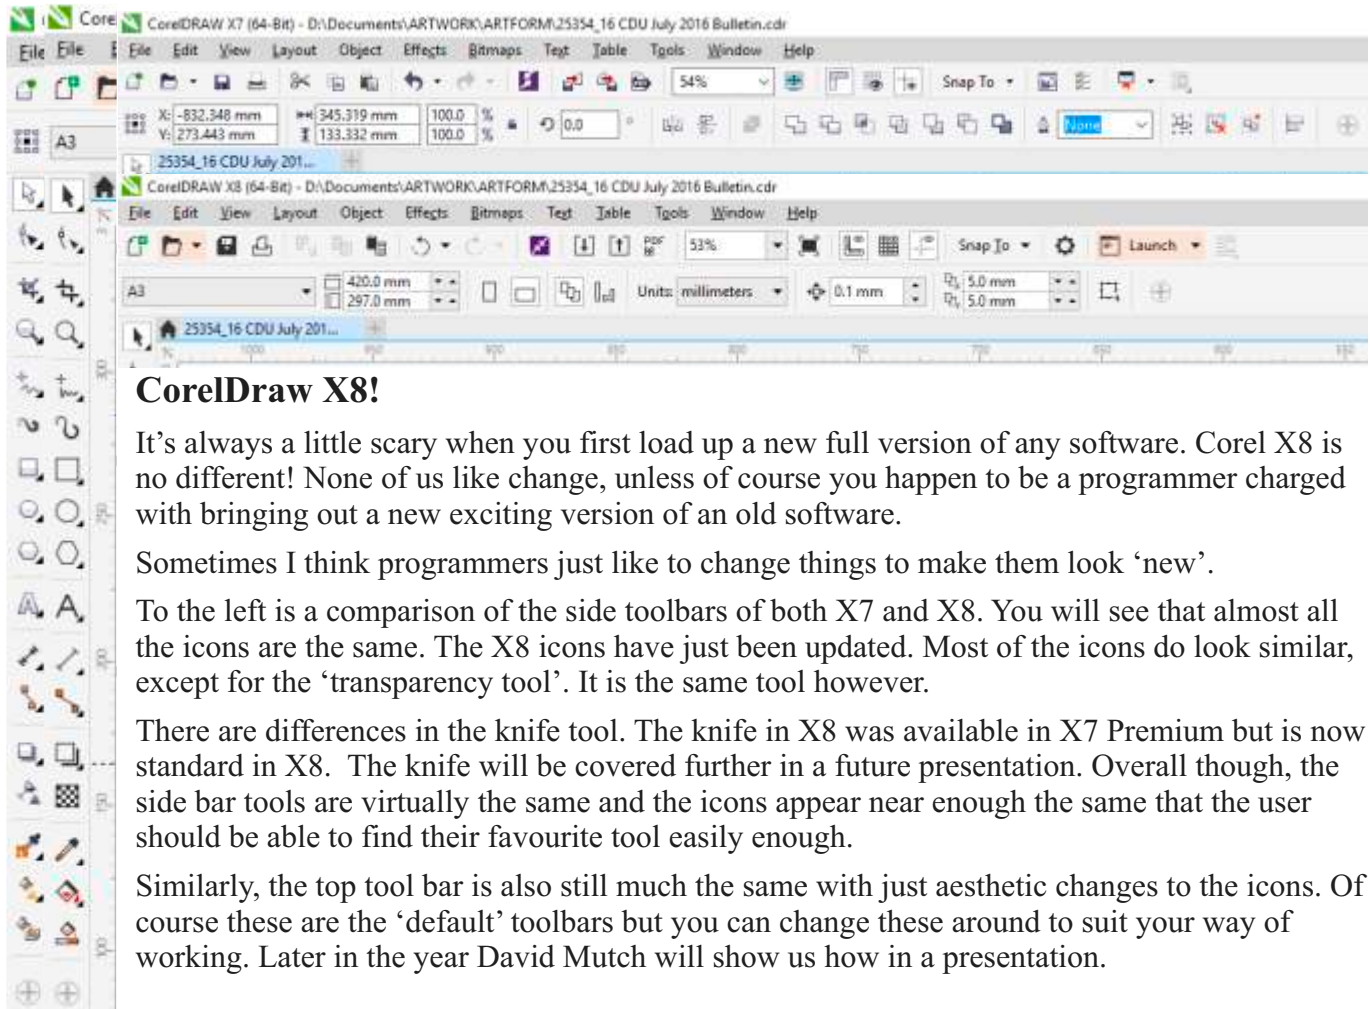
Core CorelDRAW X7 (64-Bit) - D:\Documents\ARTWORK\ARTFORM\25354_16 CDU July 2016 Bulletin.cdr

File File File Edit View Layout Object Effects Bitmaps Text Table Tools Window Help

54% Snap To

X: -832.348 mm Y: 273.443 mm 345.319 mm 133.332 mm 100.0 100.0 % % 0.0 ° None

A3

25354_16 CDU July 201...

CorelDRAW X8 (64-Bit) - D:\Documents\ARTWORK\ARTFORM\25354_16 CDU July 2016 Bulletin.cdr

File Edit View Layout Object Effects Bitmaps Text Table Tools Window Help

53% Snap To Launch

A3 420.0 mm 297.0 mm Units: millimeters 0.1 mm 5.0 mm 5.0 mm

25354_16 CDU July 201...

CorelDraw X8!

It’s always a little scary when you first load up a new full version of any software. Corel X8 is no different! None of us like change, unless of course you happen to be a programmer charged with bringing out a new exciting version of an old software.

Sometimes I think programmers just like to change things to make them look ‘new’.

To the left is a comparison of the side toolbars of both X7 and X8. You will see that almost all the icons are the same. The X8 icons have just been updated. Most of the icons do look similar, except for the ‘transparency tool’. It is the same tool however.

There are differences in the knife tool. The knife in X8 was available in X7 Premium but is now standard in X8. The knife will be covered further in a future presentation. Overall though, the side bar tools are virtually the same and the icons appear near enough the same that the user should be able to find their favourite tool easily enough.

Similarly, the top tool bar is also still much the same with just aesthetic changes to the icons. Of course these are the ‘default’ toolbars but you can change these around to suit your way of working. Later in the year David Mutch will show us how in a presentation.